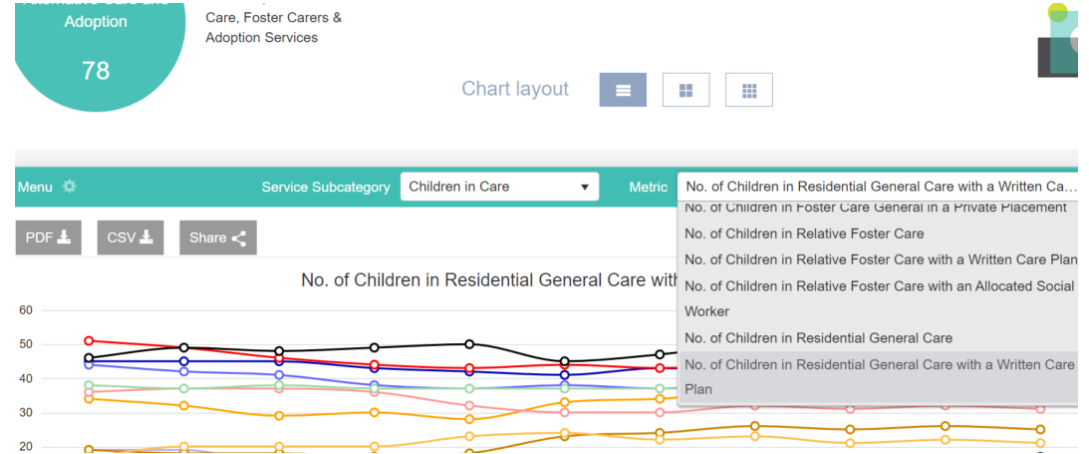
Adoption

78

Care, Foster Carers & Adoption Services

Chart layout

Menu

Service Subcategory
Children in Care

Metric
No. of Children in Residential General Care with a Written Ca...

No. of Children in Foster Care General in a Private Placement
No. of Children in Relative Foster Care
No. of Children in Relative Foster Care with a Written Care Plan
No. of Children in Relative Foster Care with an Allocated Social Worker
No. of Children in Residential General Care
No. of Children in Residential General Care with a Written Care Plan

PDF
CSV
Share

No. of Children in Residential General Care with

60
50
40
30
20